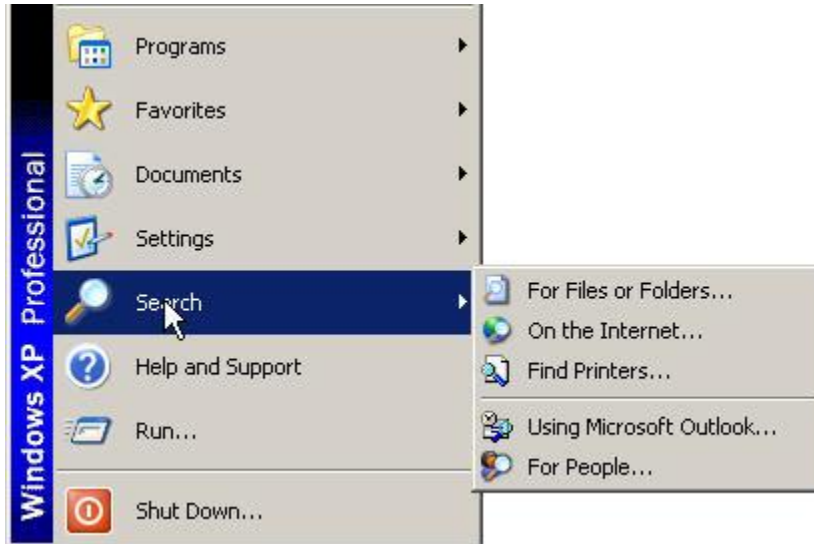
Windows XP Professional

Programs
Favorites
Documents
Settings
Search
Help and Support
Run...
Shut Down...

For Files or Folders...
On the Internet...
Find Printers...
Using Microsoft Outlook...
For People...